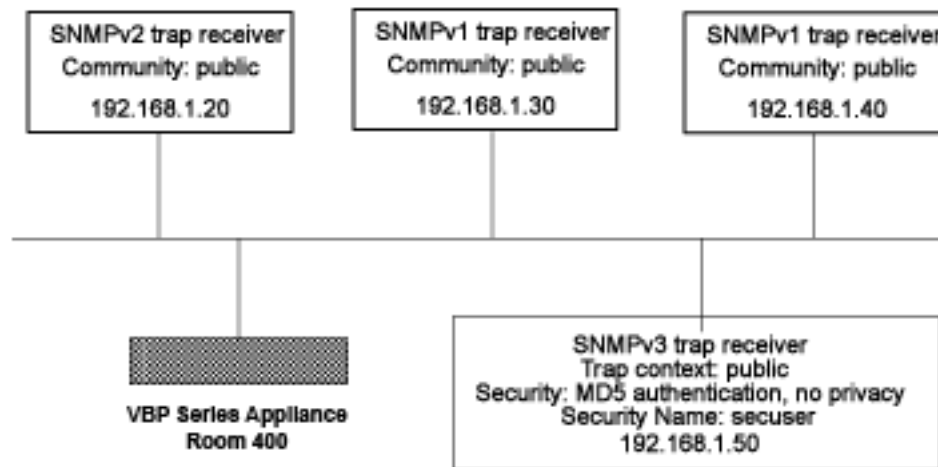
SNMPv2 trap receiver
Community: public
192.168.1.20

SNMPv1 trap receiver
Community: public
192.168.1.30

SNMPv1 trap receiver
Community: public
192.168.1.40

VBP Series Appliance
Room 400

SNMPv3 trap receiver
Trap context: public
Security: MD5 authentication, no privacy
Security Name: secuser
192.168.1.50